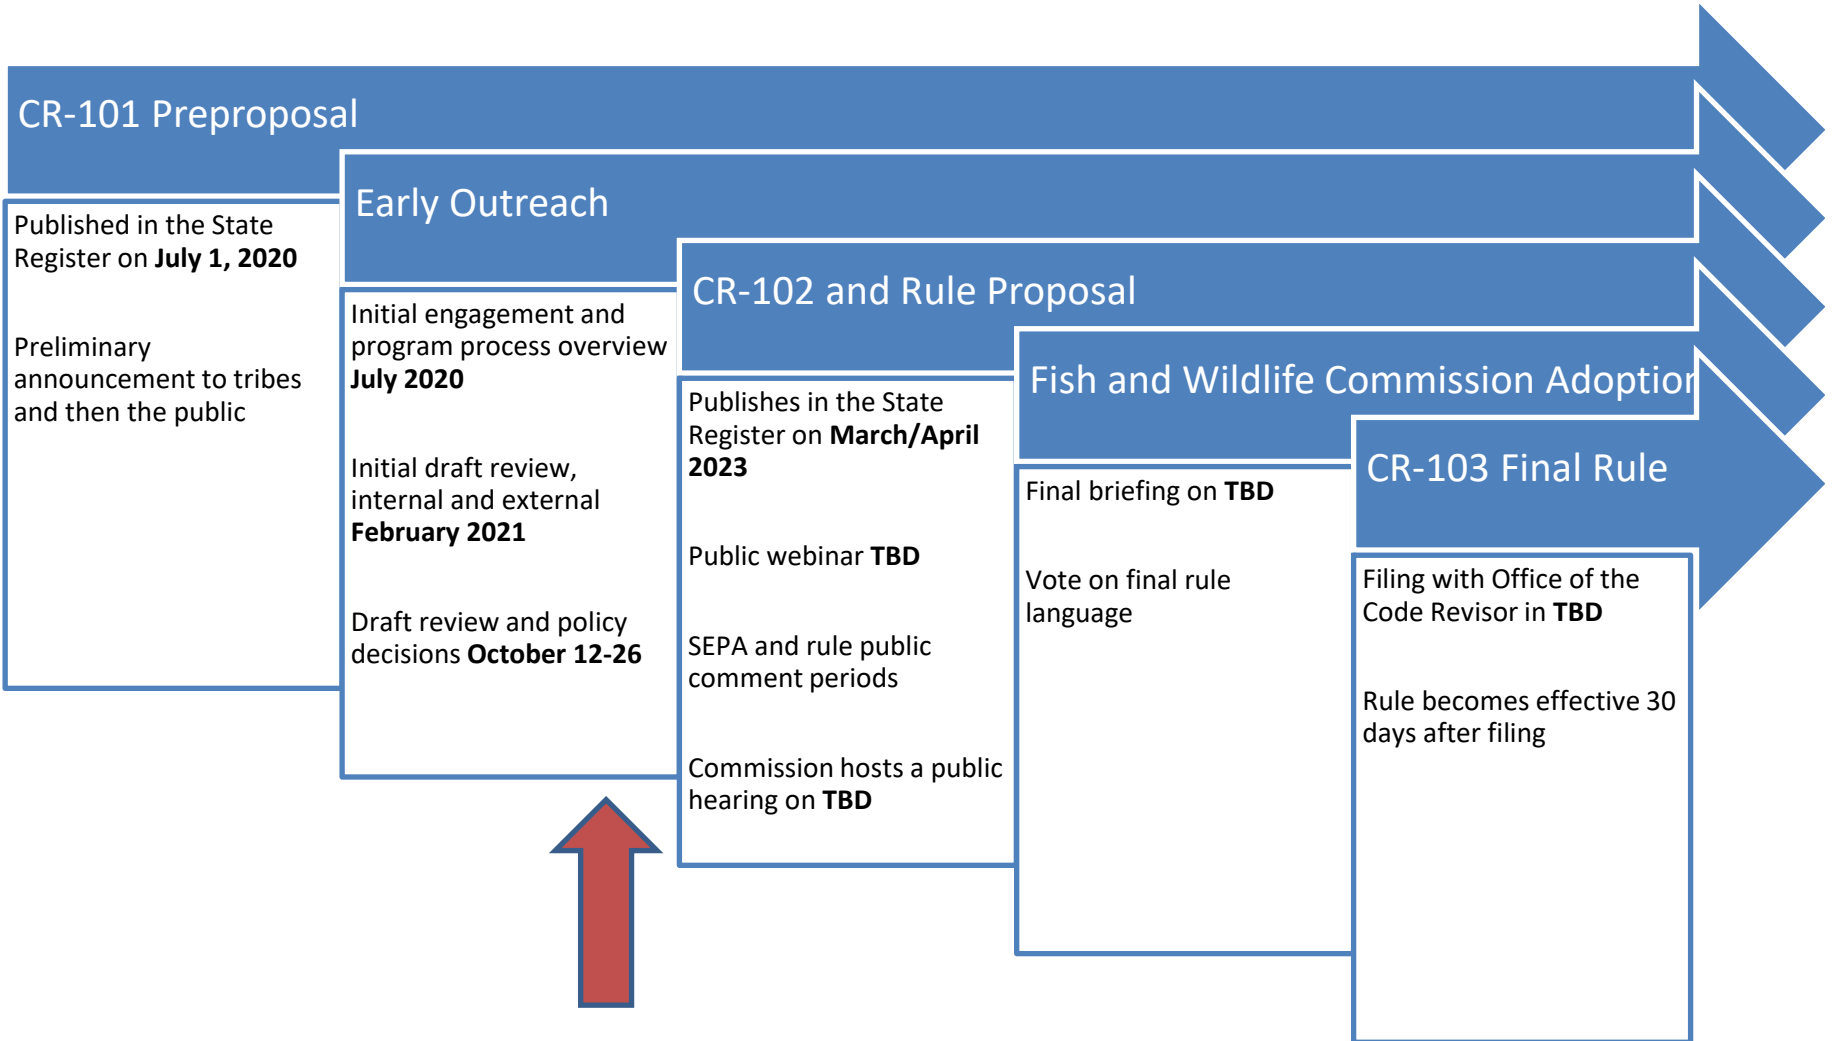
CR-101 Preproposal

Published in the State Register on **July 1, 2020**

Preliminary announcement to tribes and then the public

Early Outreach

Initial engagement and program process overview **July 2020**

Initial draft review, internal and external **February 2021**

Draft review and policy decisions **October 12-26**

CR-102 and Rule Proposal

Publishes in the State Register on **March/April 2023**

Public webinar **TBD**

SEPA and rule public comment periods

Commission hosts a public hearing on **TBD**

Fish and Wildlife Commission Adoptior

Final briefing on **TBD**

Vote on final rule language

CR-103 Final Rule

Filing with Office of the Code Revisor in **TBD**

Rule becomes effective 30 days after filing